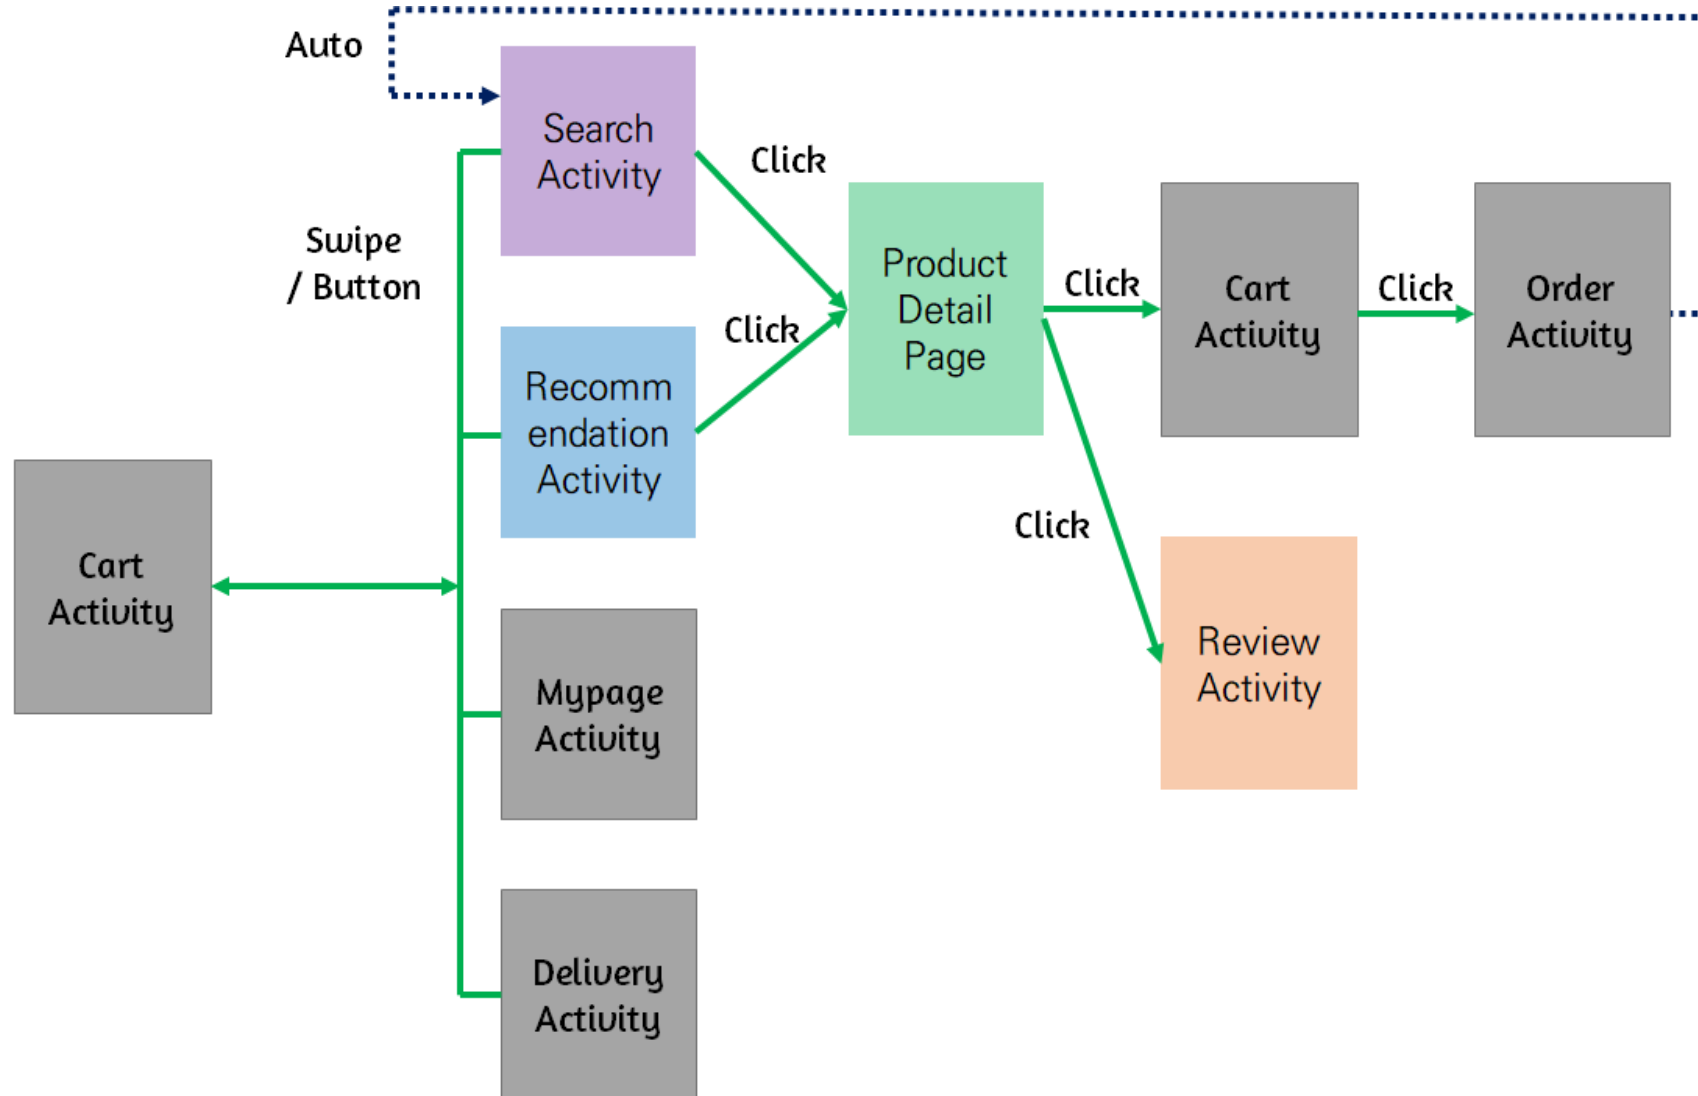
Auto

Search Activity

Swipe / Button

Click

Product Detail Page

Click

Cart Activity

Click

Order Activity

Click

Recomm endation Activity

Cart Activity

Click

Review Activity

Mypage Activity

Delivery Activity